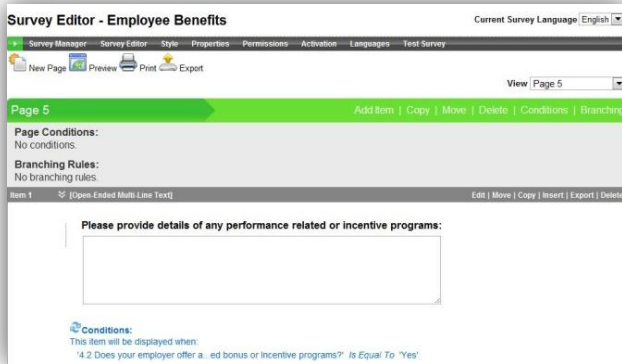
Survey Editor - Employee Benefits

Current Survey Language English

Survey Manager Survey Editor Style Properties Permissions Activation Languages Test Survey

New Page Preview Print Export

View Page 5

Page 5

Add Item | Copy | Move | Delete | Conditions | Branching

Page Conditions:
No conditions.

Branching Rules:
No branching rules.

Item 1 [Open-Ended Multi-Line Text]

Edit | Move | Copy | Insert | Export | Delete

Please provide details of any performance related or incentive programs:

Conditions:
This item will be displayed when:
'4.2 Does your employer offer a...ed bonus or incentive programs?' Is Equal To 'Yes'.